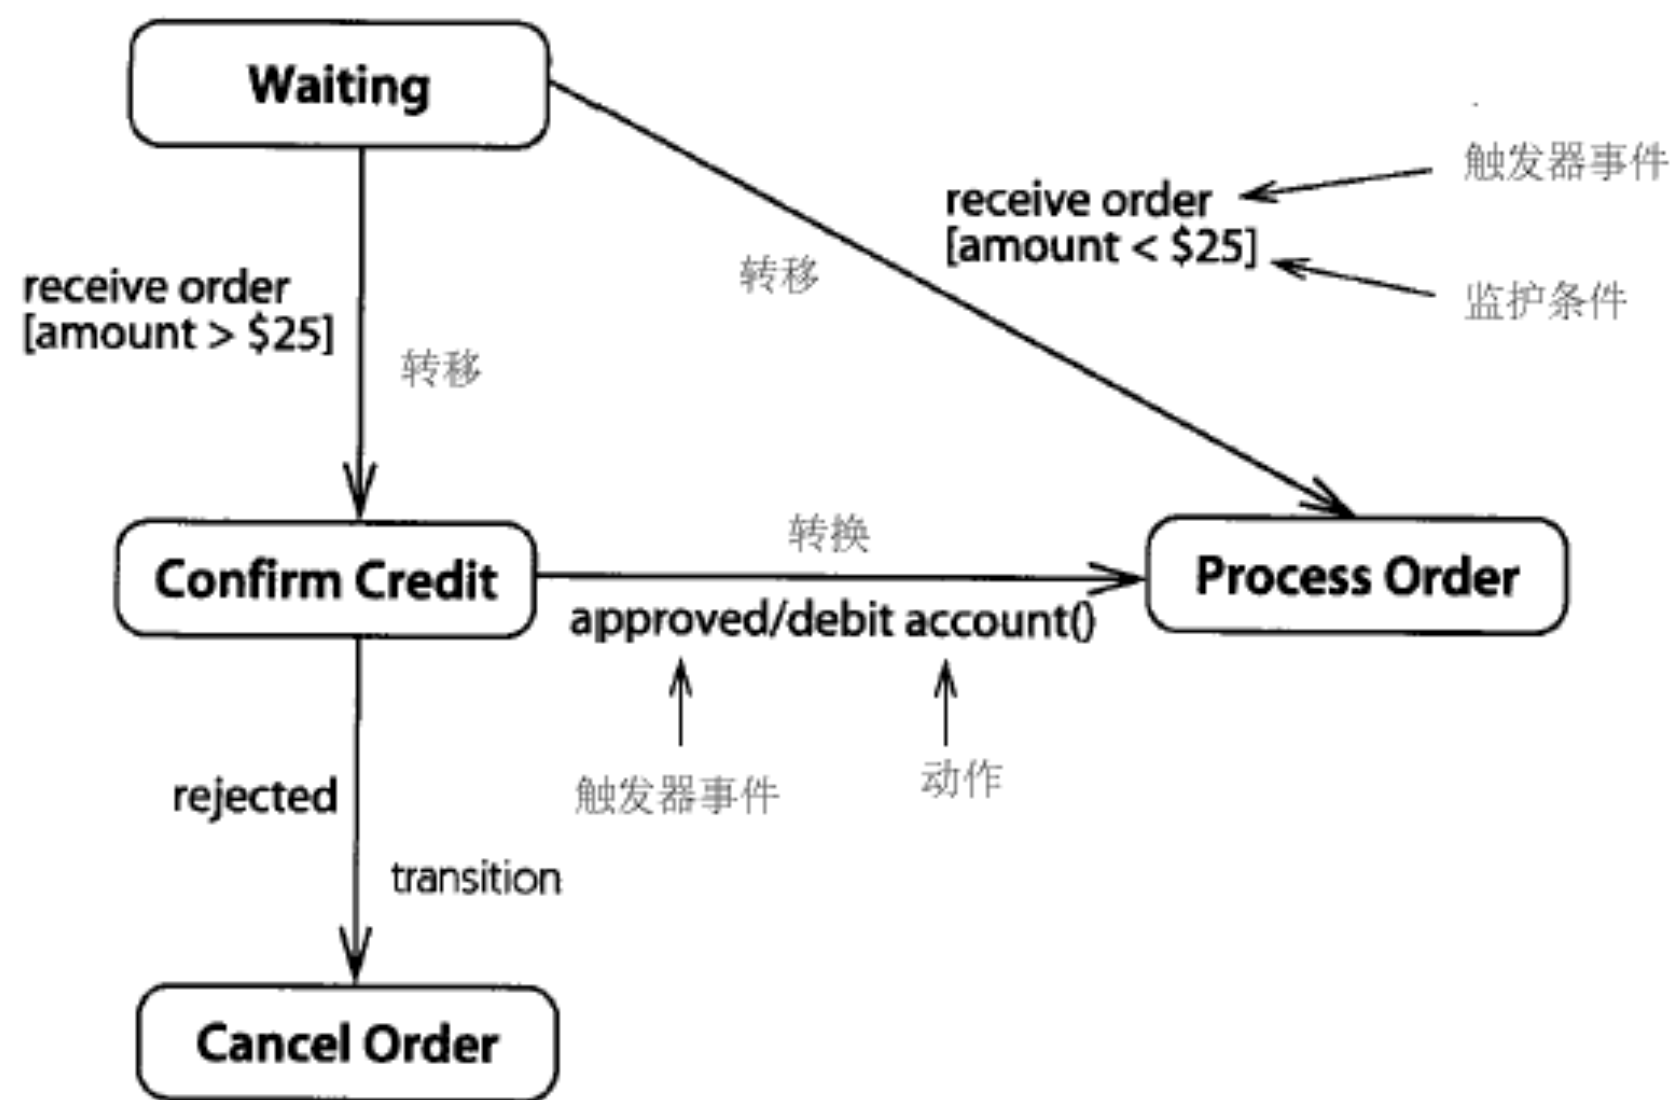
Waiting

触发器事件

receive order
[amount < $25]

监护条件

转移

receive order
[amount > $25]

转移

转换

Confirm Credit

Process Order

approved/debit account()

触发器事件

动作

rejected

transition

Cancel Order